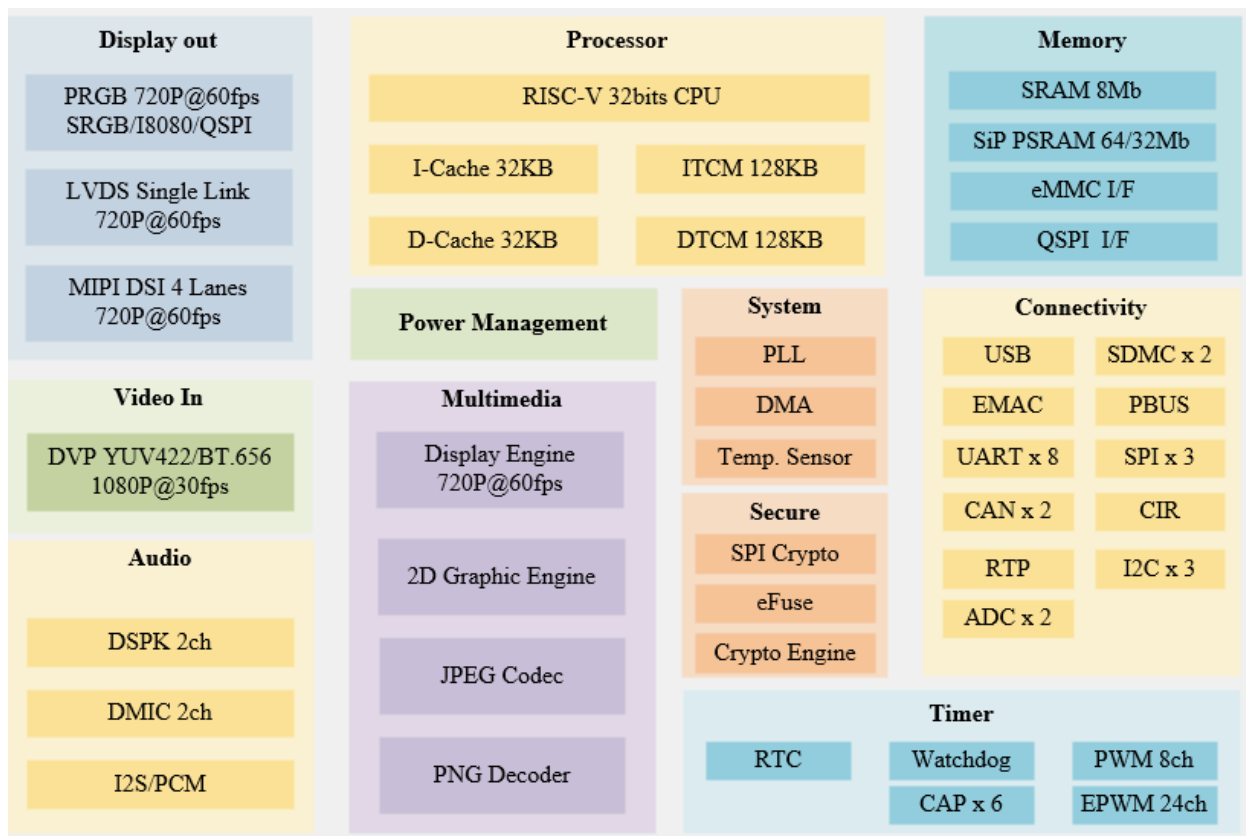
Display out

PRGB 720P@60fps
SRGB/I8080/QSPI

LVDS Single Link
720P@60fps

MIPI DSI 4 Lanes
720P@60fps

Processor

RISC-V 32bits CPU

I-Cache 32KB

ITCM 128KB

D-Cache 32KB

DTCM 128KB

Memory

SRAM 8Mb

SiP PSRAM 64/32Mb

eMMC I/F

QSPI I/F

Power Management

System

PLL

DMA

Temp. Sensor

Connectivity

USB

SDMC x 2

EMAC

PBUS

UART x 8

SPI x 3

CAN x 2

CIR

RTP

I2C x 3

ADC x 2

Video In

DVP YUV422/BT.656
1080P@30fps

Multimedia

Display Engine
720P@60fps

2D Graphic Engine

JPEG Codec

PNG Decoder

Secure

SPI Crypto

eFuse

Crypto Engine

Audio

DSPK 2ch

DMIC 2ch

I2S/PCM

Timer

RTC

Watchdog

PWM 8ch

CAP x 6

EPWM 24ch